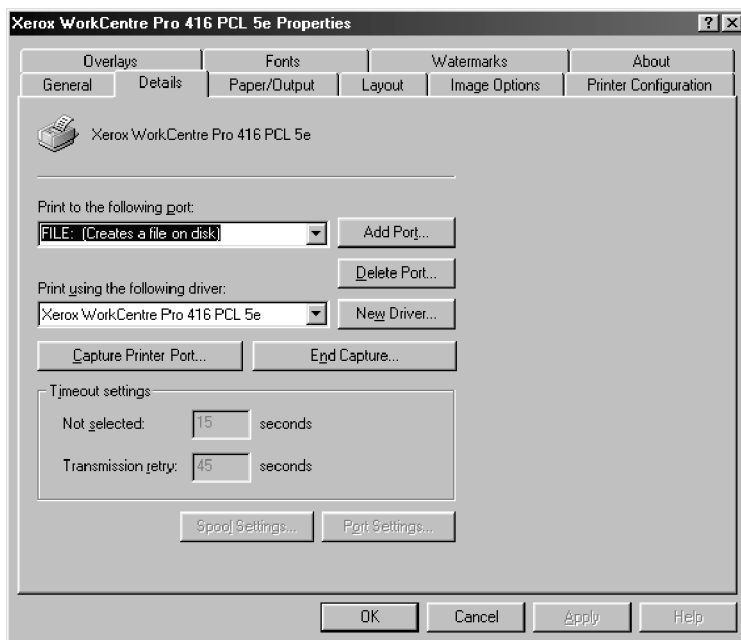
Xerox WorkCentre Pro 416 PCL 5e Properties

? X

Overlays | Fonts | Watermarks | About
General | Details | Paper/Output | Layout | Image Options | Printer Configuration

Xerox WorkCentre Pro 416 PCL 5e

Print to the following port:
FILE: (Creates a file on disk)
Add Port...
Delete Port...

Print using the following driver:
Xerox WorkCentre Pro 416 PCL 5e
New Driver...

Capture Printer Port...
End Capture...

Timeout settings
Not selected: 15 seconds
Transmission retry: 45 seconds

Spool Settings...
Port Settings...

OK
Cancel
Apply
Help